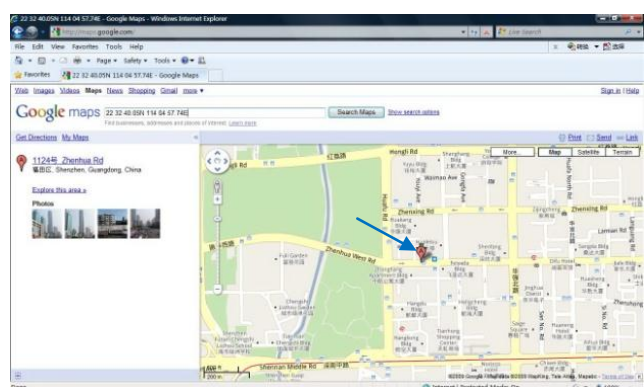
22 32 40.05N 114 04 57.74E - Google Maps - Windows Internet Explorer

http://maps.google.com/

Live Search

File Edit View Favorites Tools Help

Page ▾ Safety ▾ Tools ▾

Favorites

22 32 40.05N 114 04 57.74E - Google Maps

Web Images Videos Maps News Shopping Gmail more ▾

Sign in | Help

Google maps

22 32 40.05N 114 04 57.74E

Search Maps

Show search options

Find businesses, addresses and places of interest. Learn more

Get Directions My Maps

Print Send Link

1124号 Zhenhua Rd
福田区, Shenzhen, Guangdong, China

Explore this area »

Photos

More Map Satellite Terrain

Hongli Rd

红荔路

Zhenxing Rd

Zhenhua West Rd

Zhenhua Rd

Shennan Middle Rd

Weimao Ave

Lianhua Rd

200 m

©2009 Google - Map data ©2009 Mapabc - Terms of Use

Internet | Protected Mode: On

100%